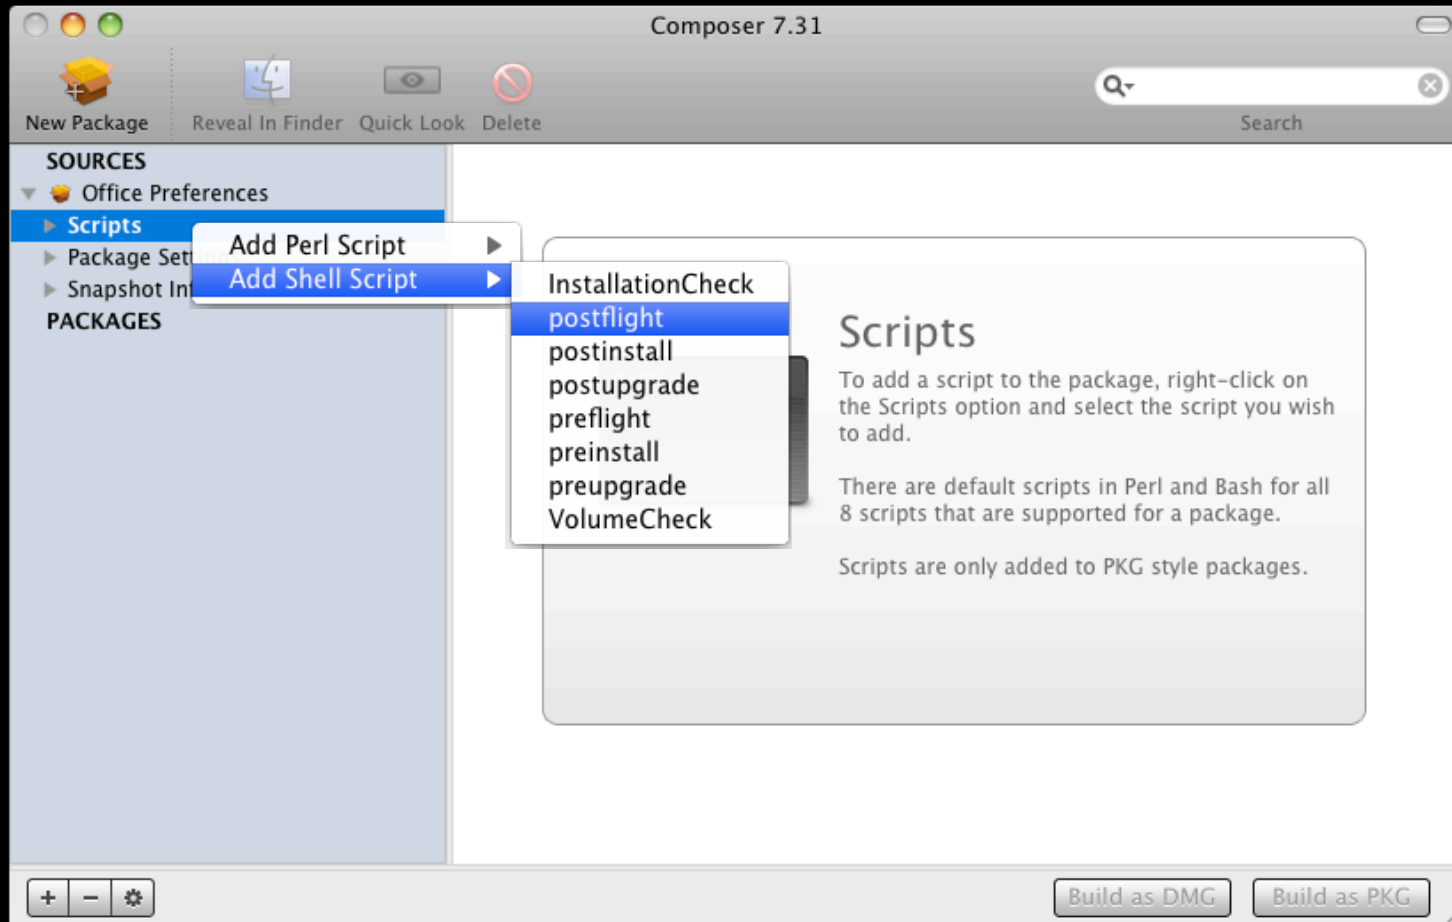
Composer 7.31

New Package
Reveal In Finder
Quick Look
Delete
Search

SOURCES
Office Preferences
Scripts
Package Set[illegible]
Snapshot In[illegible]
PACKAGES

Add Perl Script
Add Shell Script

InstallationCheck
postflight
postinstall
postupgrade
preflight
preinstall
preupgrade
VolumeCheck

Scripts

To add a script to the package, right-click on the Scripts option and select the script you wish to add.

There are default scripts in Perl and Bash for all 8 scripts that are supported for a package.

Scripts are only added to PKG style packages.

+
−

Build as DMG
Build as PKG